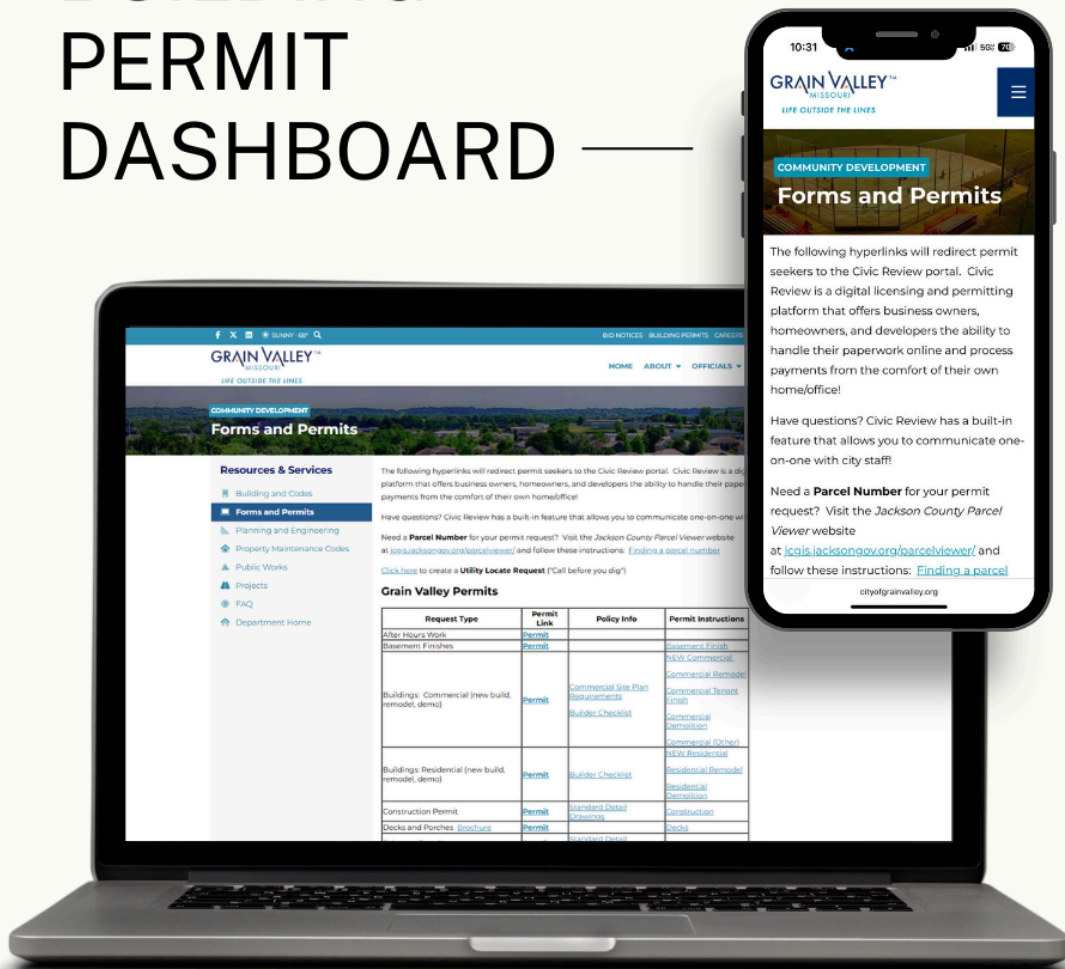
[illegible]
PERMIT
DASHBOARD

10:31
GRAIN VALLEY™
MISSOURI
LIFE OUTSIDE THE LINES
COMMUNITY DEVELOPMENT
Forms and Permits
The following hyperlinks will redirect permit seekers to the Civic Review portal. Civic Review is a digital licensing and permitting platform that offers business owners, homeowners, and developers the ability to handle their paperwork online and process payments from the comfort of their own home/office!

Have questions? Civic Review has a built-in feature that allows you to communicate one-on-one with city staff!

Need a **Parcel Number** for your permit request? Visit the *Jackson County Parcel Viewer* website at jcgis.jacksongov.org/parcelviewer/ and follow these instructions: Finding a parcel
cityofgrainvalley.org

SUNNY · 68° BID NOTICES BUILDING PERMITS CAREERS
GRAIN VALLEY™
MISSOURI
LIFE OUTSIDE THE LINES
HOME ABOUT OFFICIALS
COMMUNITY DEVELOPMENT
Forms and Permits
Resources & Services
Building and Codes
Forms and Permits
Planning and Engineering
Property Maintenance Codes
Public Works
Projects
FAQ
Department Home
The following hyperlinks will redirect permit seekers to the Civic Review portal. Civic Review is a dig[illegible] platform that offers business owners, homeowners, and developers the ability to handle their pape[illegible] payments from the comfort of their own home/office!
Have questions? Civic Review has a built-in feature that allows you to communicate one-on-one w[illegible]
Need a **Parcel Number** for your permit request? Visit the *Jackson County Parcel Viewer* website at jcgis.jacksongov.org/parcelviewer/ and follow these instructions: Finding a parcel number
Click here to create a **Utility Locate Request** ("Call before you dig")
Grain Valley Permits

| Request Type | Permit Link | Policy Info | Permit Instructions |
|---|---|---|---|
| After Hours Work | Permit | | |
| Basement Finishes | Permit | | Basement Finish |
| Buildings: Commercial (new build, remodel, demo) | Permit | Commercial Site Plan Requirements Builder Checklist | NEW Commercial Commercial Remodel Commercial Tenant Finish Commercial Demolition Commercial (Other) |
| Buildings: Residential (new build, remodel, demo) | Permit | Builder Checklist | NEW Residential Residential Remodel Residential Demolition |
| Construction Permit | Permit | Standard Detail Drawings | Construction |
| Decks and Porches Brochure | Permit | | Decks |
| | | Standard Detail | |